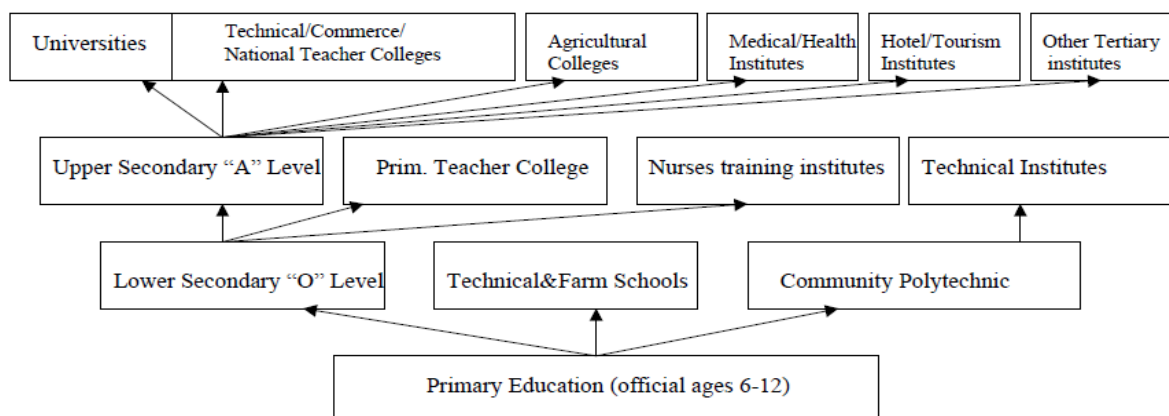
Universities

Technical/Commerce/ National Teacher Colleges

Agricultural Colleges

Medical/Health Institutes

Hotel/Tourism Institutes

Other Tertiary institutes

Upper Secondary “A” Level

Prim. Teacher College

Nurses training institutes

Technical Institutes

Lower Secondary “O” Level

Technical&Farm Schools

Community Polytechnic

Primary Education (official ages 6-12)